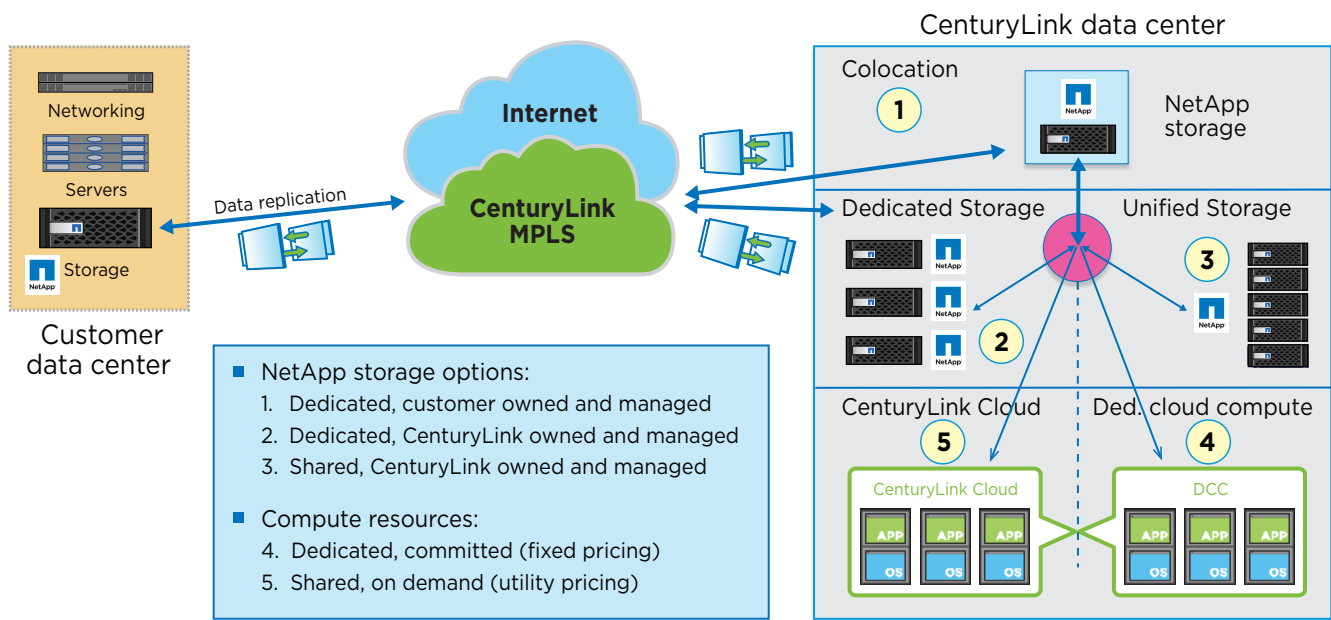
CenturyLink data center

Networking

Servers

Storage

NetApp

Data replication

Customer data center

Internet

CenturyLink MPLS

Colocation

1

NetApp

NetApp storage

Dedicated Storage

Unified Storage

NetApp

NetApp

NetApp

2

3

NetApp

■ NetApp storage options:
1. Dedicated, customer owned and managed
2. Dedicated, CenturyLink owned and managed
3. Shared, CenturyLink owned and managed

■ Compute resources:
4. Dedicated, committed (fixed pricing)
5. Shared, on demand (utility pricing)

CenturyLink Cloud

Ded. cloud compute

5

4

CenturyLink Cloud

APP APP APP
OS OS OS

DCC

APP APP APP
OS OS OS